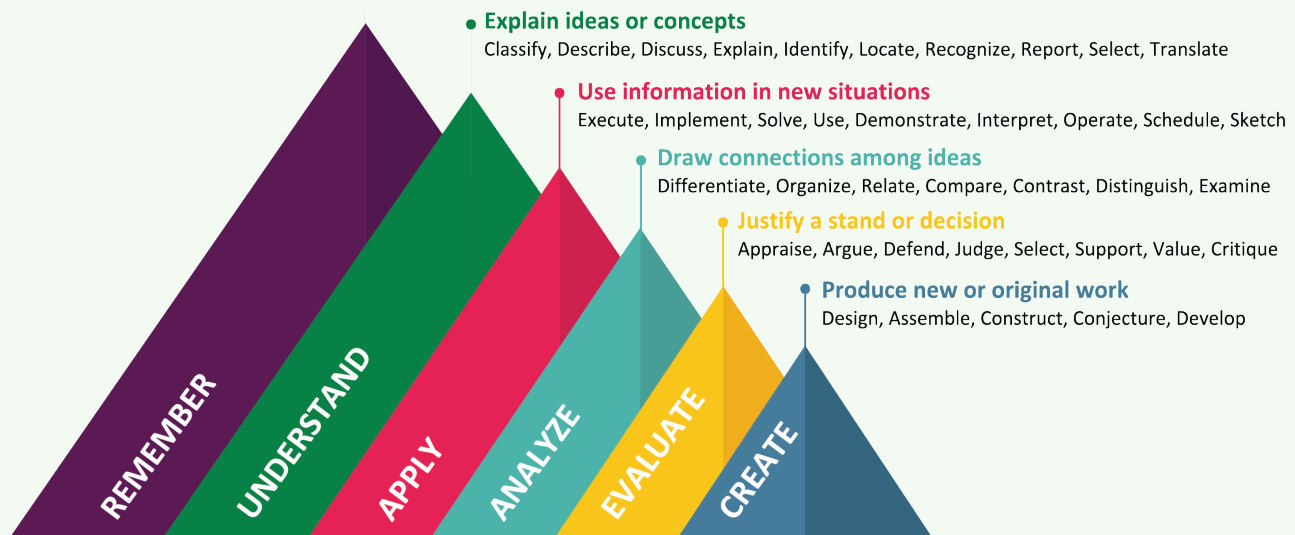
Explain ideas or concepts
Classify, Describe, Discuss, Explain, Identify, Locate, Recognize, Report, Select, Translate

Use information in new situations
Execute, Implement, Solve, Use, Demonstrate, Interpret, Operate, Schedule, Sketch

Draw connections among ideas
Differentiate, Organize, Relate, Compare, Contrast, Distinguish, Examine

Justify a stand or decision
Appraise, Argue, Defend, Judge, Select, Support, Value, Critique

Produce new or original work
Design, Assemble, Construct, Conjecture, Develop

REMEMBER
UNDERSTAND
APPLY
ANALYZE
EVALUATE
CREATE